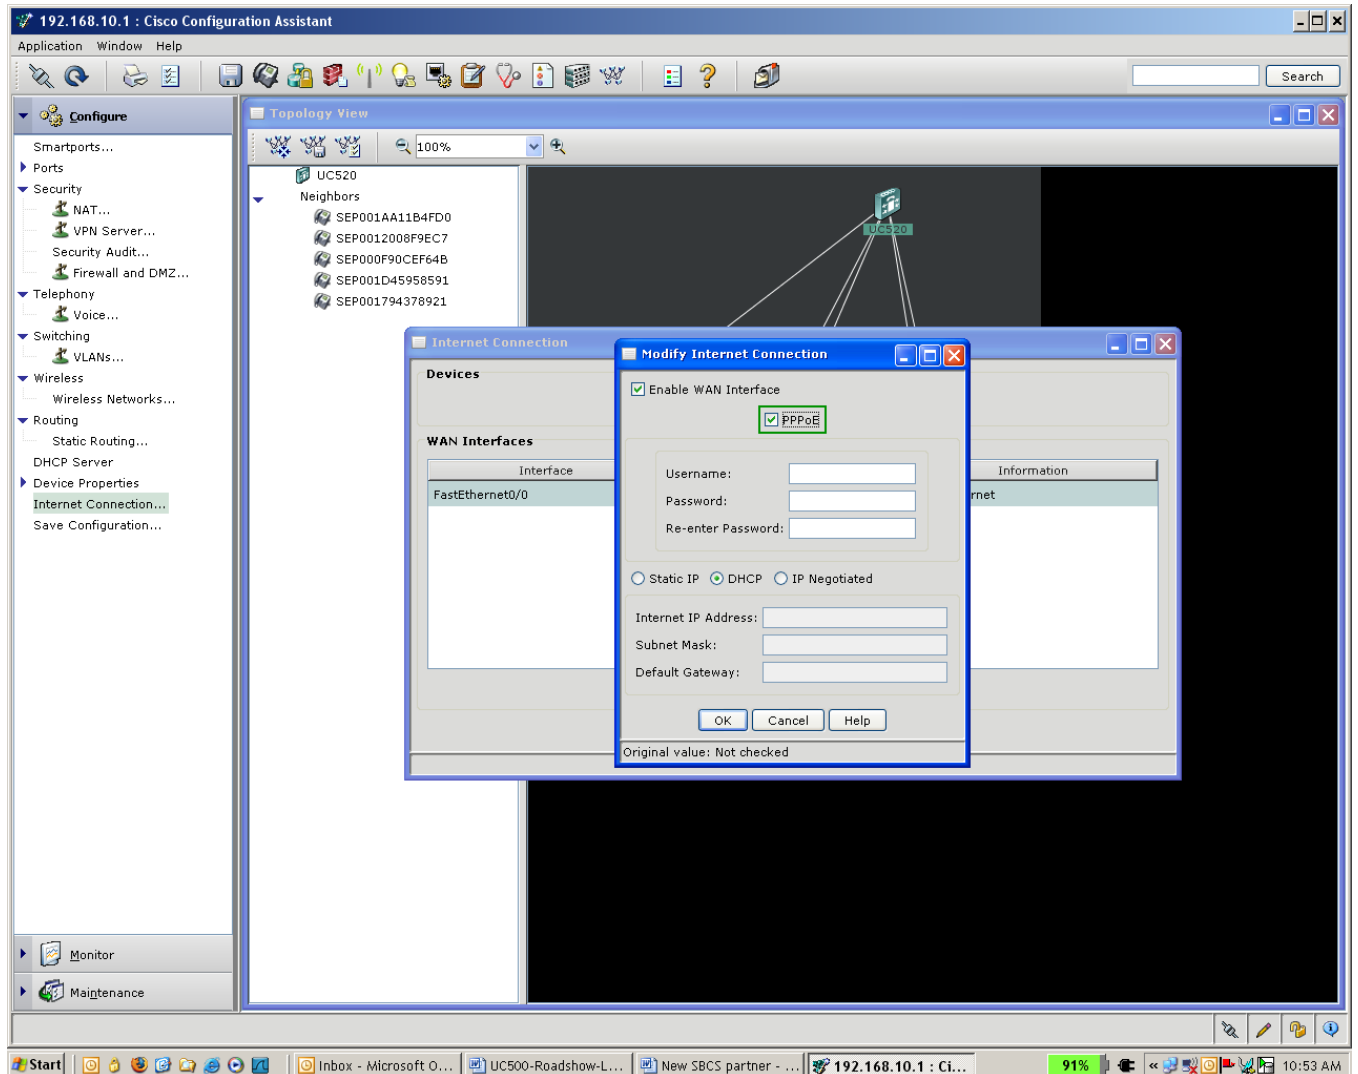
192.168.10.1 : Cisco Configuration Assistant

Application Window Help

Search

Configure

Smartports...
Ports
Security
NAT...
VPN Server...
Security Audit...
Firewall and DMZ...
Telephony
Voice...
Switching
VLANs...
Wireless
Wireless Networks...
Routing
Static Routing...
DHCP Server
Device Properties
Internet Connection...
Save Configuration...

Monitor
Maintenance

Topology View

100%

UC520
Neighbors
SEP001AA11B4FD0
SEP0012008F9EC7
SEP000F90CEF64B
SEP001D45958591
SEP001794378921

UC520

Internet Connection

Devices

WAN Interfaces

| Interface | Information |
|---|---|
| FastEthernet0/0 | rnet |

Modify Internet Connection

Enable WAN Interface

PPPoE

Username:
Password:
Re-enter Password:

Static IP DHCP IP Negotiated

Internet IP Address:
Subnet Mask:
Default Gateway:

OK Cancel Help

Original value: Not checked

Start Inbox - Microsoft O... UC500-Roadshow-L... New SBCS partner - ... 192.168.10.1 : Ci... 91% 10:53 AM